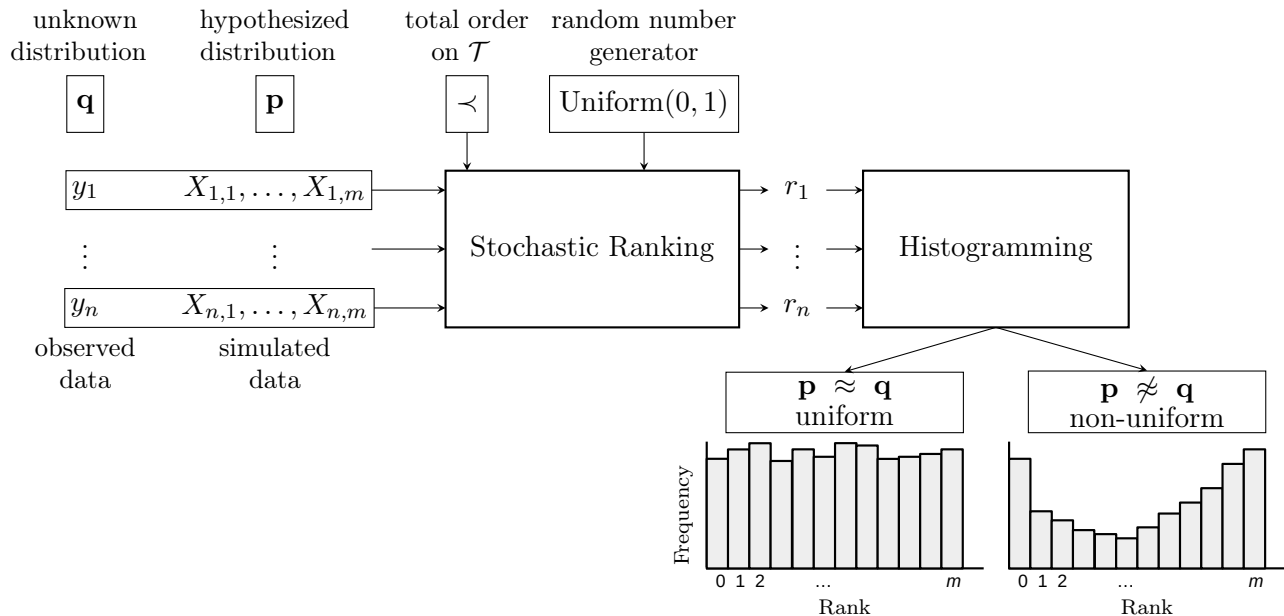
unknown distribution

$\mathbf{q}$

hypothesized distribution

$\mathbf{p}$

total order on $\mathcal{T}$

$\prec$

random number generator

Uniform$(0,1)$

$y_1$ $X_{1,1},\ldots,X_{1,m}$

$\vdots$ $\vdots$

$y_n$ $X_{n,1},\ldots,X_{n,m}$

observed data

simulated data

Stochastic Ranking

$r_1$

$\vdots$

$r_n$

Histogramming

$\mathbf{p} \approx \mathbf{q}$
uniform

$\mathbf{p} \not\approx \mathbf{q}$
non-uniform

Frequency

0 1 2 ... m

Rank

0 1 2 ... m

Rank